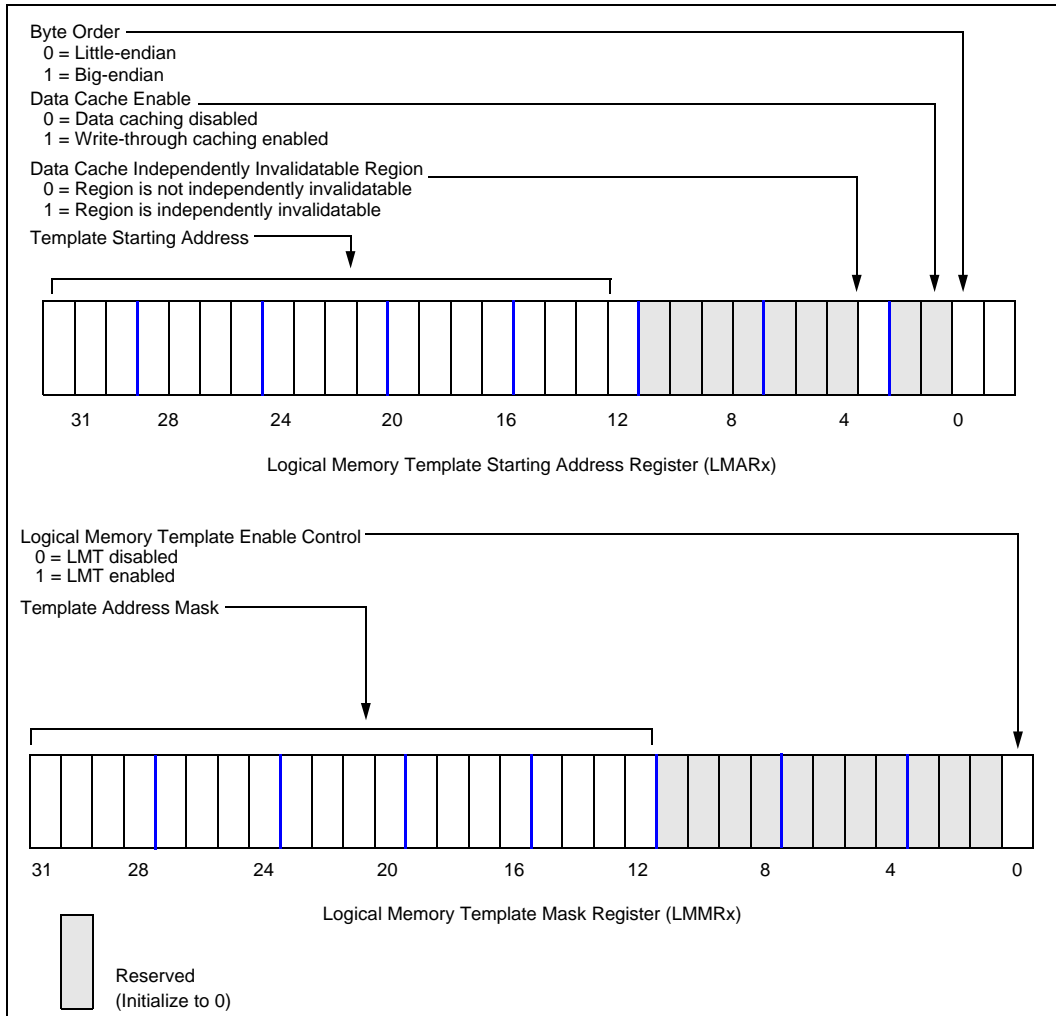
Byte Order
0 = Little-endian
1 = Big-endian

Data Cache Enable
0 = Data caching disabled
1 = Write-through caching enabled

Data Cache Independently Invalidatable Region
0 = Region is not independently invalidatable
1 = Region is independently invalidatable

Template Starting Address

31 28 24 20 16 12 8 4 0

Logical Memory Template Starting Address Register (LMARx)

Logical Memory Template Enable Control
0 = LMT disabled
1 = LMT enabled

Template Address Mask

31 28 24 20 16 12 8 4 0

Logical Memory Template Mask Register (LMMRx)

Reserved
(Initialize to 0)